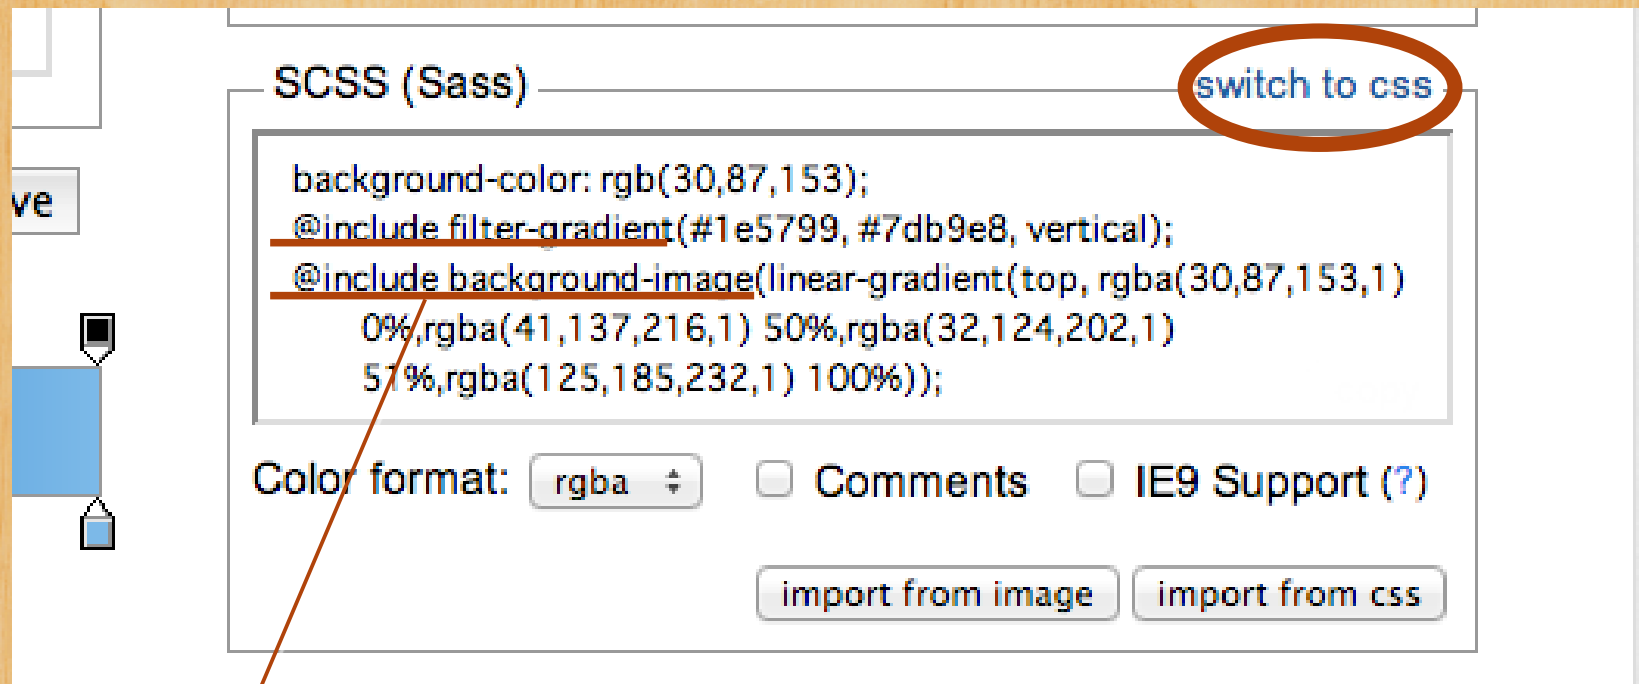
ve

SCSS (Sass)

switch to css

background-color: rgb(30,87,153);
@include filter-gradient(#1e5799, #7db9e8, vertical);
@include background-image(linear-gradient(top, rgba(30,87,153,1) 0%,rgba(41,137,216,1) 50%,rgba(32,124,202,1) 51%,rgba(125,185,232,1) 100%));

Color format: rgba

Comments

IE9 Support (?)

import from image

import from css